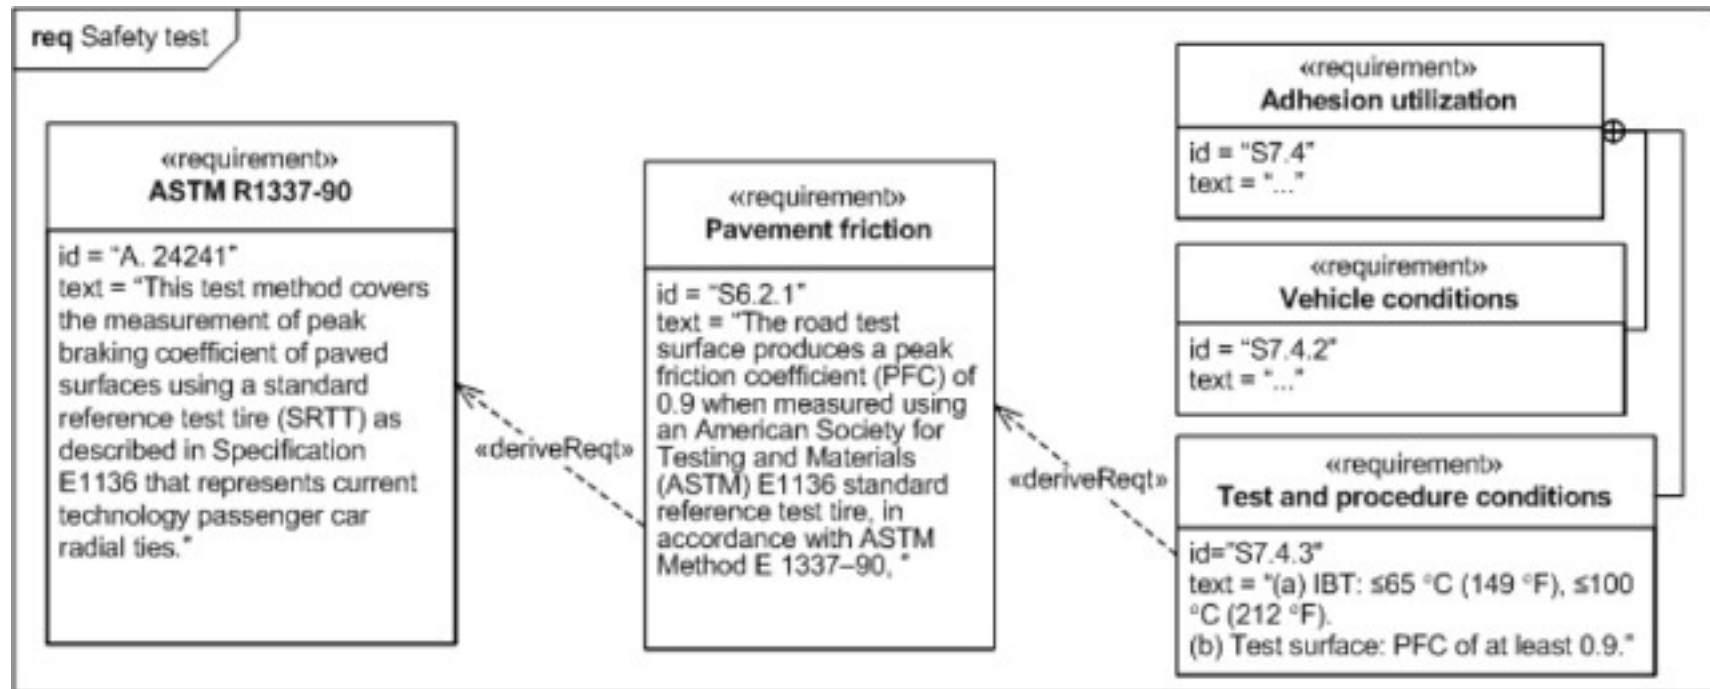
req Safety test

«requirement»
ASTM R1337-90

id = "A. 24241"
text = "This test method covers the measurement of peak braking coefficient of paved surfaces using a standard reference test tire (SRTT) as described in Specification E1136 that represents current technology passenger car radial ties."

«deriveReqt»

«requirement»
Pavement friction

id = "S6.2.1"
text = "The road test surface produces a peak friction coefficient (PFC) of 0.9 when measured using an American Society for Testing and Materials (ASTM) E1136 standard reference test tire, in accordance with ASTM Method E 1337–90, "

«deriveReqt»

«requirement»
Adhesion utilization

id = "S7.4"
text = "..."

«requirement»
Vehicle conditions

id = "S7.4.2"
text = "..."

«requirement»
Test and procedure conditions

id="S7.4.3"
text = "(a) IBT: ≤65 °C (149 °F), ≤100 °C (212 °F).
(b) Test surface: PFC of at least 0.9."